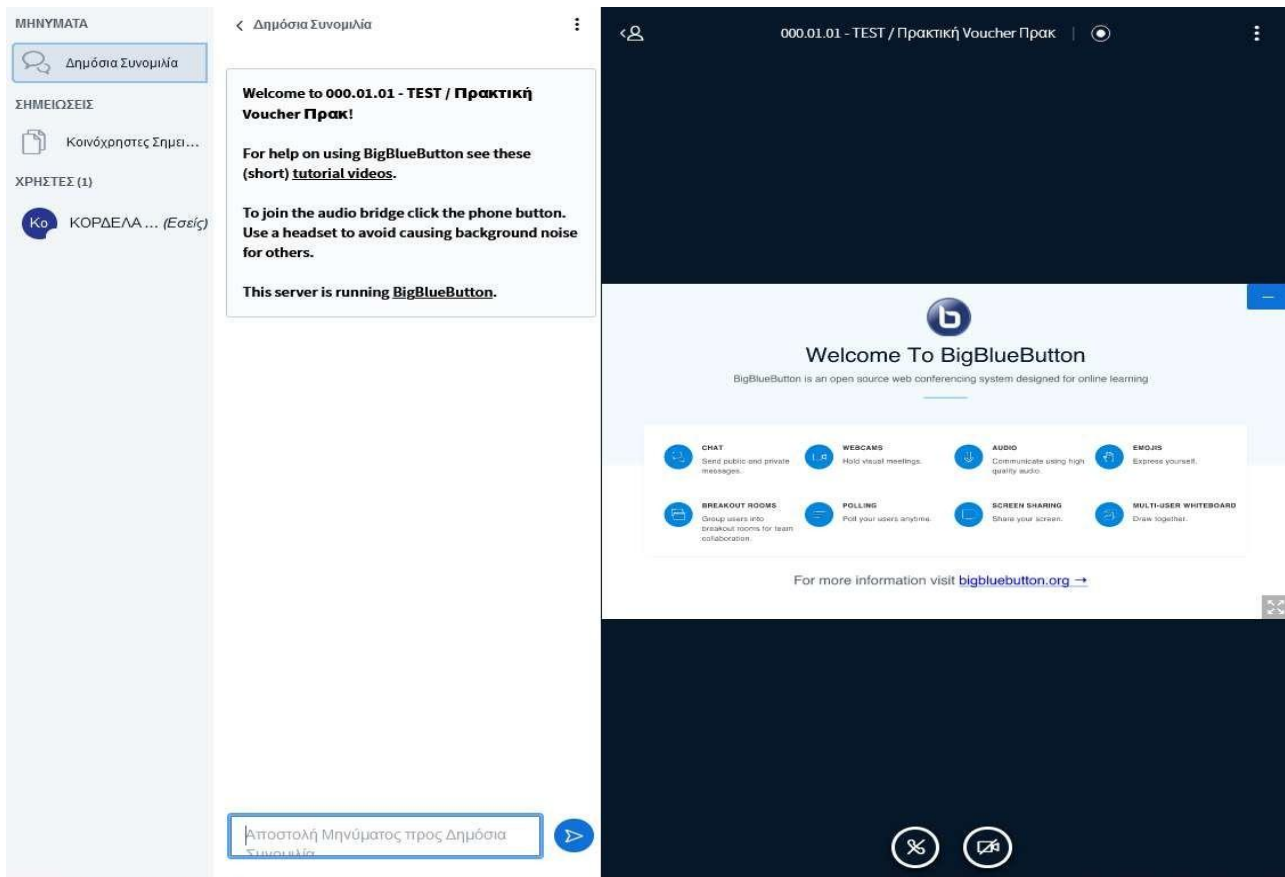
ΜΗΝΥΜΑΤΑ

Δημόσια Συνομιλία

ΣΗΜΕΙΩΣΕΙΣ

Κοινόχρηστες Σημει...

ΧΡΗΣΤΕΣ (1)

Κο ΚΟΡΔΕΛΑ ... (Εσείς)

< Δημόσια Συνομιλία

Welcome to 000.01.01 - TEST / Πρακτική Voucher Πρακ!

For help on using BigBlueButton see these (short) tutorial videos.

To join the audio bridge click the phone button. Use a headset to avoid causing background noise for others.

This server is running BigBlueButton.

Αποστολή Μηνύματος προς Δημόσια Συνομιλία

000.01.01 - TEST / Πρακτική Voucher Πρακ

Welcome To BigBlueButton

BigBlueButton is an open source web conferencing system designed for online learning

CHAT
Send public and private messages.

WEBCAMS
Hold visual meetings.

AUDIO
Communicate using high quality audio.

EMOJIS
Express yourself.

BREAKOUT ROOMS
Group users into breakout rooms for team collaboration.

POLLING
Poll your users anytime.

SCREEN SHARING
Share your screen.

MULTI-USER WHITEBOARD
Draw together.

For more information visit bigbluebutton.org →